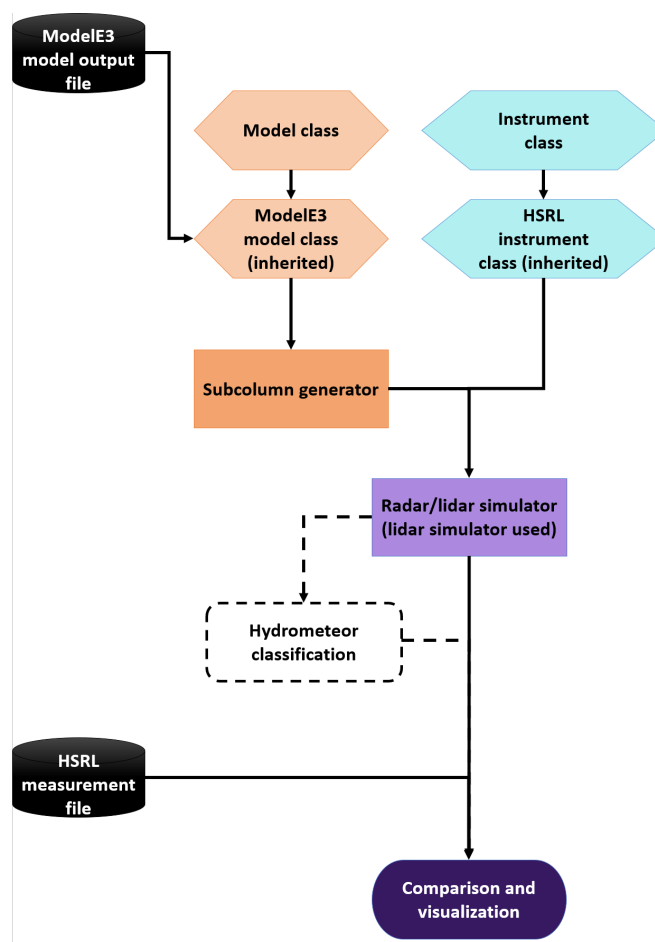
ModelE3 model output file

Model class

Instrument class

ModelE3 model class (inherited)

HSRL instrument class (inherited)

Subcolumn generator

Radar/lidar simulator (lidar simulator used)

Hydrometeor classification

HSRL measurement file

Comparison and visualization